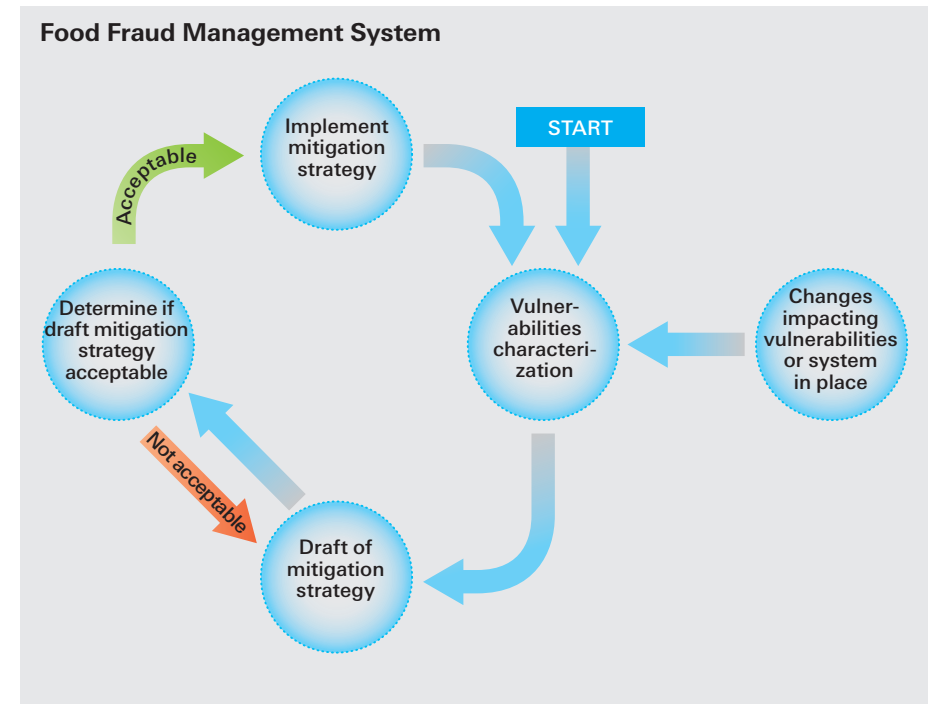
Food Fraud Management System

Implement mitigation strategy

START

Acceptable

Determine if draft mitigation strategy acceptable

Vulnerabilities characterization

Changes impacting vulnerabilities or system in place

Not acceptable

Draft of mitigation strategy